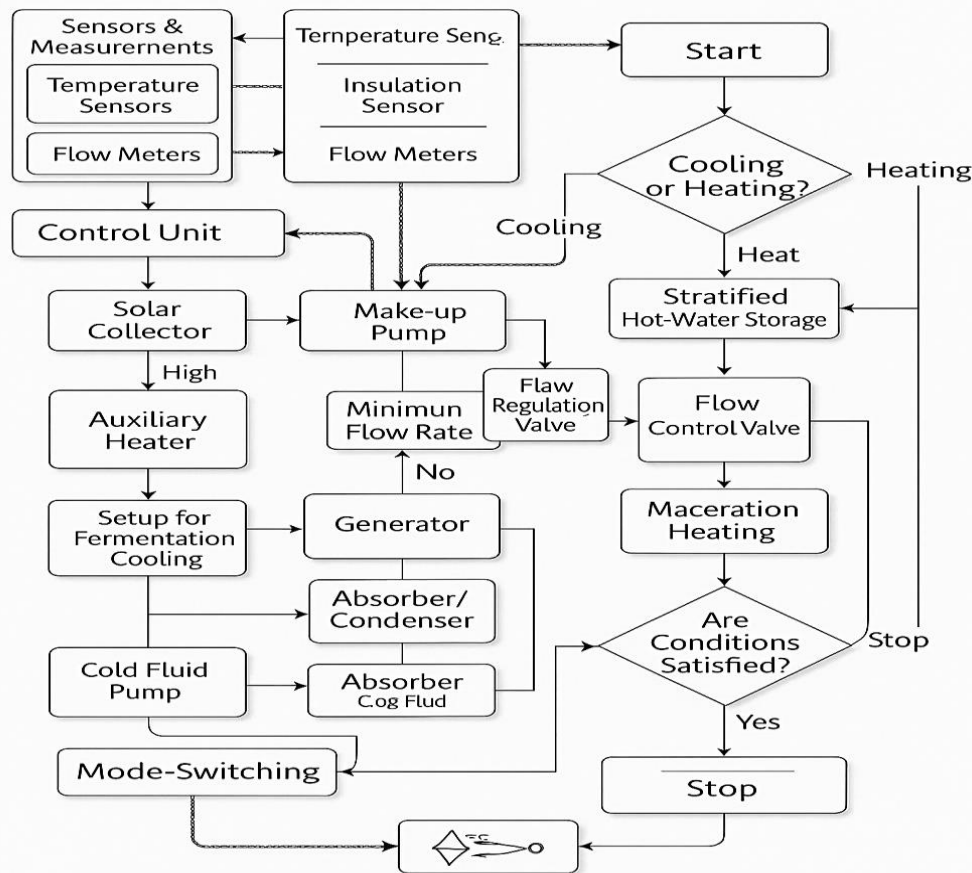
Sensors & Measurernents

Temperature Sensors

Flow Meters

Ternperature Seng.

Insulation Sensor

Flow Meters

Start

Cooling or Heating?

Heating

Cooling

Heat

Control Unit

Solar Collector

Make-up Pump

Stratified Hot-Water Storage

High

Auxiliary Heater

Minimun Flow Rate

Flaw Regulation Valve

Flow Control Valve

No

Setup for Fermentation Cooling

Generator

Maceration Heating

Absorber/ Condenser

Are Conditions Satisfied?

Stop

Cold Fluid Pump

Absorber Cog Flud

Yes

Mode-Switching

Stop